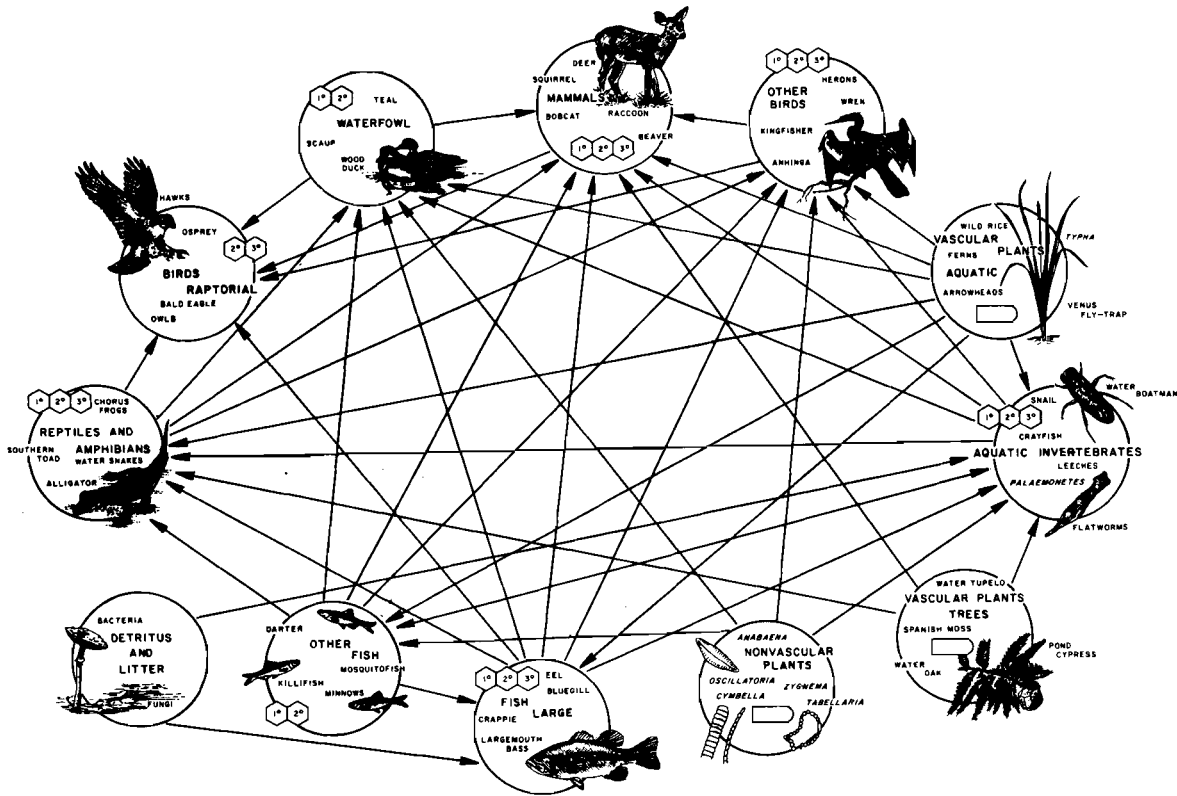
DEER
SQUIRREL
MAMMALS
BOBCAT
RACCOON
BEAVER
1° 2° 3°

1° 2°
TEAL
WATERFOWL
SCAUP
WOOD DUCK

1° 2° 3°
OTHER BIRDS
HERONS
WREN
KINGFISHER
ANHINGA

HAWKS
OSPREY
2° 3°
BIRDS RAPTORIAL
BALD EAGLE
OWLS

WILD RICE
VASCULAR PLANTS
AQUATIC
FERNS
ARROWHEADS
TYPHA
VENUS FLY-TRAP

1° 2° 3°
CHORUS FROGS
REPTILES AND AMPHIBIANS
SOUTHERN TOAD
WATER SNAKES
ALLIGATOR

1° 2° 3°
SNAIL
WATER BOATMAN
CRAYFISH
AQUATIC INVERTEBRATES
LEECHES
PALAEMONETES
FLATWORMS

BACTERIA
DETRITUS AND LITTER
FUNGI

DARTER
OTHER FISH
MOSQUITOFISH
KILLIFISH
MINNOWS
1° 2°

1° 2° 3°
EEL
BLUEGILL
FISH LARGE
CRAPPIE
LARGEMOUTH BASS

ANABAENA
NONVASCULAR PLANTS
OSCILLATORIA
CYMBELLA
ZYGNEMA
TABELLARIA

WATER TUPELO
VASCULAR PLANTS
TREES
SPANISH MOSS
POND CYPRESS
WATER OAK